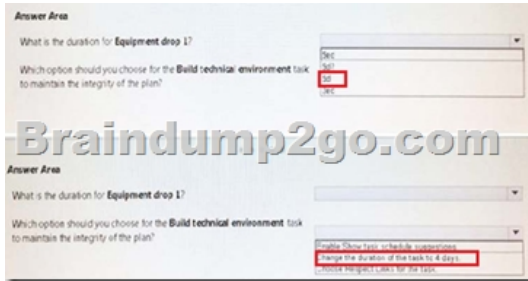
Answer Area

What is the duration for **Equipment drop 1**?

Which option should you choose for the **Build technical environment** task to maintain the integrity of the plan?

3ec
3d?
3d
1ec

Braindump2go.com

Answer Area

What is the duration for **Equipment drop 1**?

Which option should you choose for the **Build technical environment** task to maintain the integrity of the plan?

Enable Show task schedule suggestions
Change the duration of the task to 4 days.
Choose Respect Links for the task.